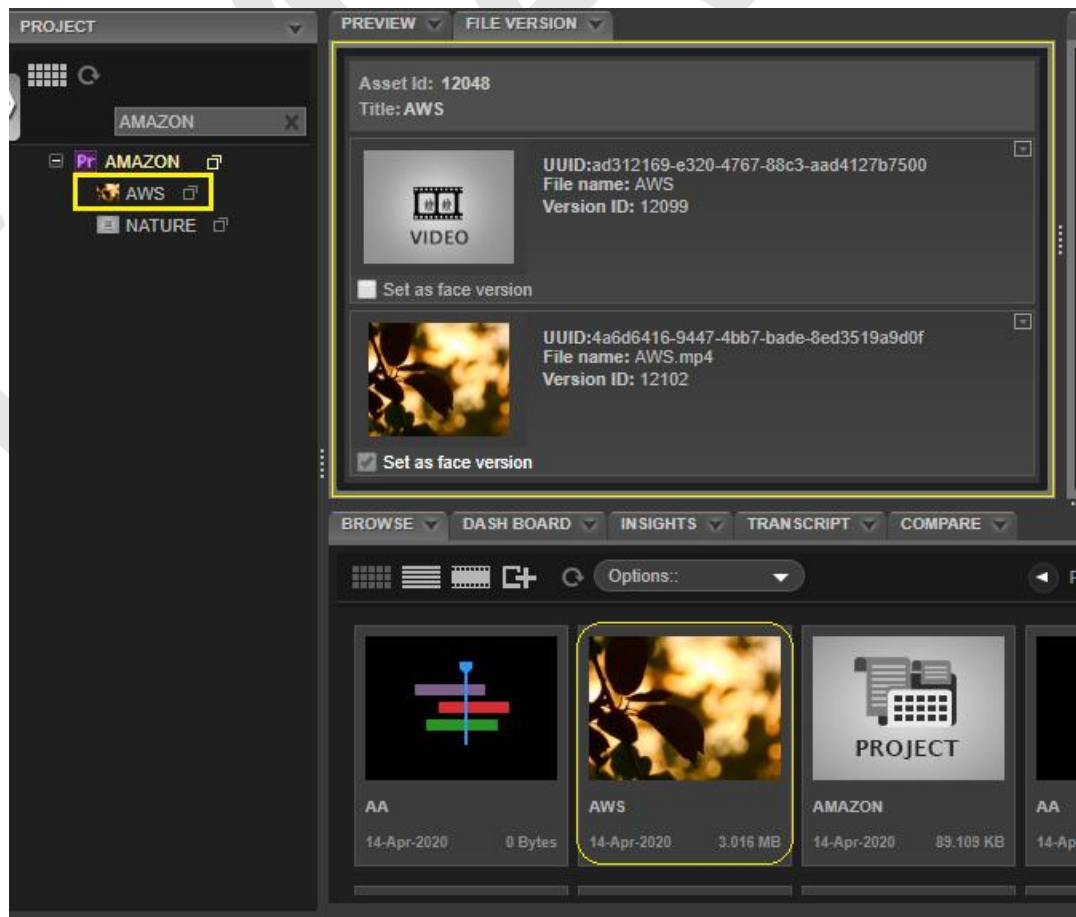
PROJECT

AMAZON

Pr AMAZON

AWS

NATURE

PREVIEW FILE VERSION

Asset Id: 12048
Title: AWS

VIDEO

UUID:ad312169-e320-4767-88c3-aad4127b7500
File name: AWS
Version ID: 12099

Set as face version

UUID:4a6d6416-9447-4bb7-bade-8ed3519a9d0f
File name: AWS.mp4
Version ID: 12102

Set as face version

BROWSE DASH BOARD INSIGHTS TRANSCRIPT COMPARE

Options::

PROJECT

AA
14-Apr-2020 0 Bytes

AWS
14-Apr-2020 3.016 MB

AMAZON
14-Apr-2020 89.109 KB

AA
14-Ap